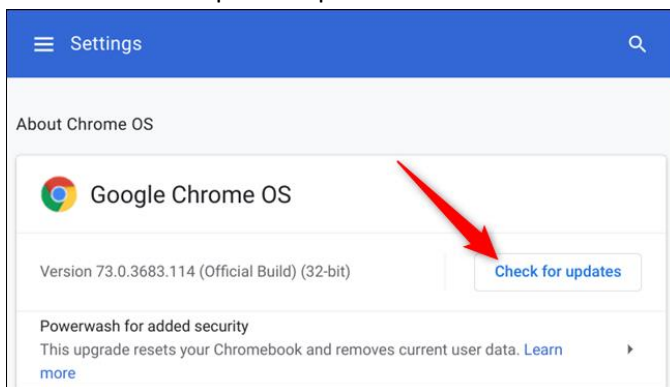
Settings

About Chrome OS

Google Chrome OS

Version 73.0.3683.114 (Official Build) (32-bit)

Check for updates

Powerwash for added security

This upgrade resets your Chromebook and removes current user data. Learn more